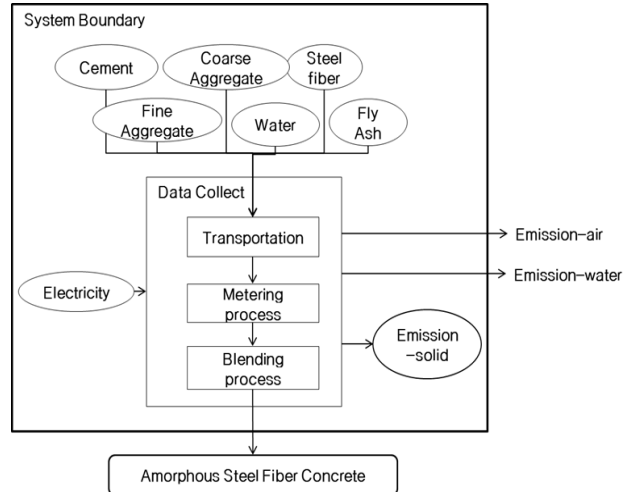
System Boundary

Cement

Coarse Aggregate

Steel fiber

Fine Aggregate

Water

Fly Ash

Data Collect

Transportation

Metering process

Blending process

Electricity

Emission–air

Emission–water

Emission –solid

Amorphous Steel Fiber Concrete